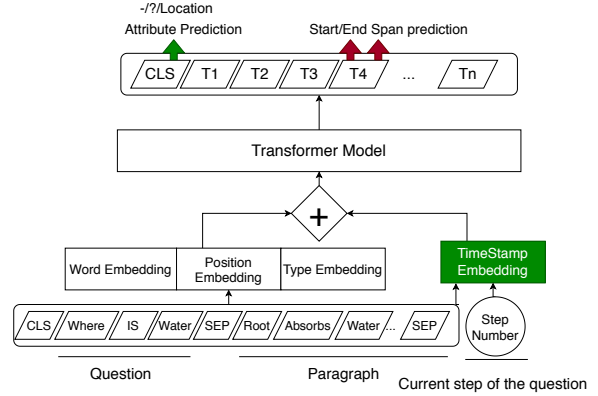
-/?/Location
Attribute Prediction

Start/End Span prediction

CLS
T1
T2
T3
T4
...
Tn

Transformer Model

+

Word Embedding
Position Embedding
Type Embedding

TimeStamp Embedding

CLS
Where
IS
Water
SEP
Root
Absorbs
Water
...
SEP

Step Number

Question
Paragraph
Current step of the question